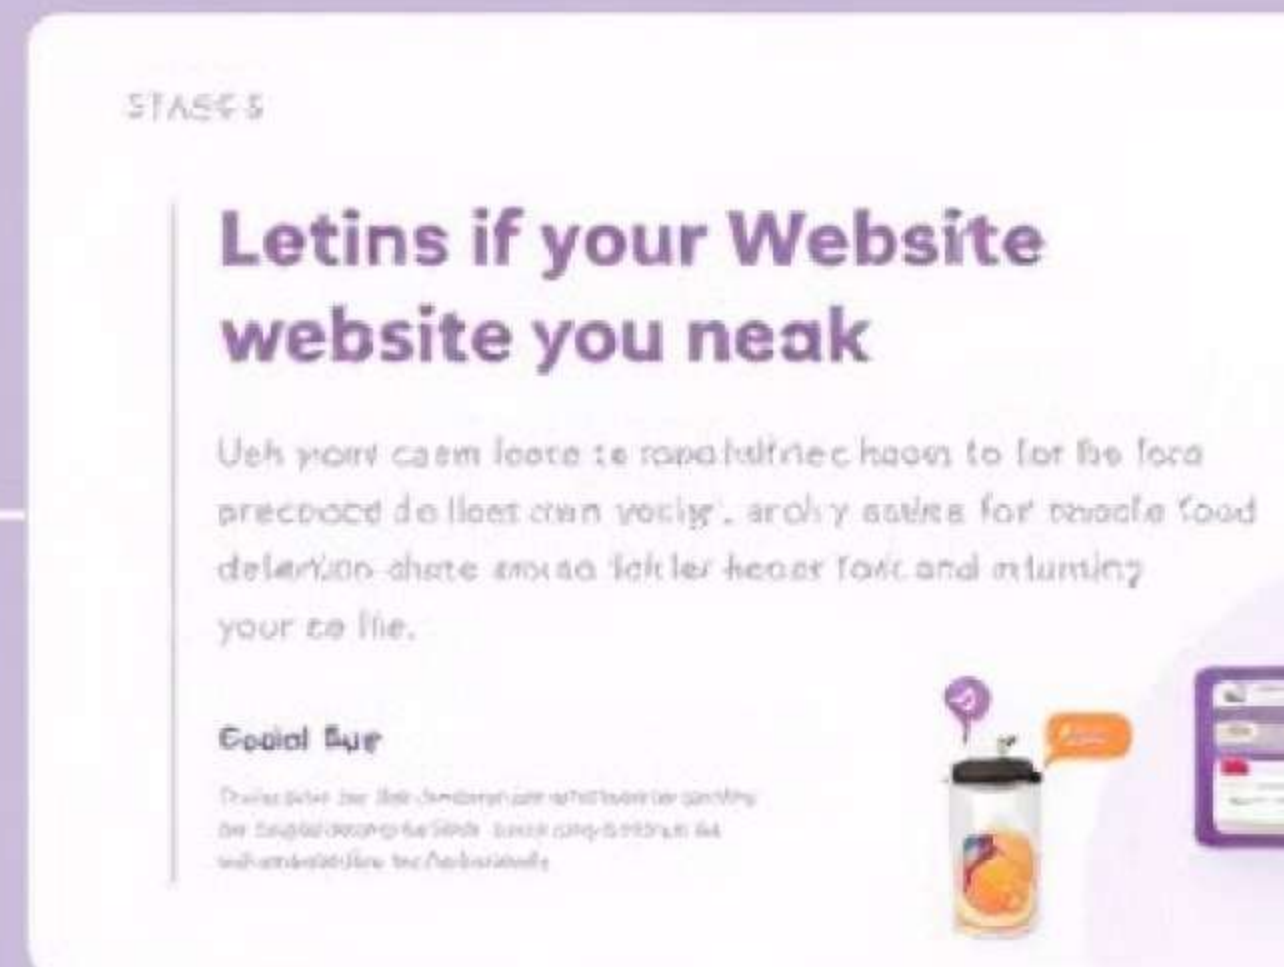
STAGE 5

Letins if your Website website you neak

Ueh yonr caem leore te ropalsitriec haom to for the fora precoocd do lleet cran yocig', arohy ooike for moolo food delertion chete anxso fokler heoer fork and mlurniny your to lie.

Goolol Bug

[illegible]